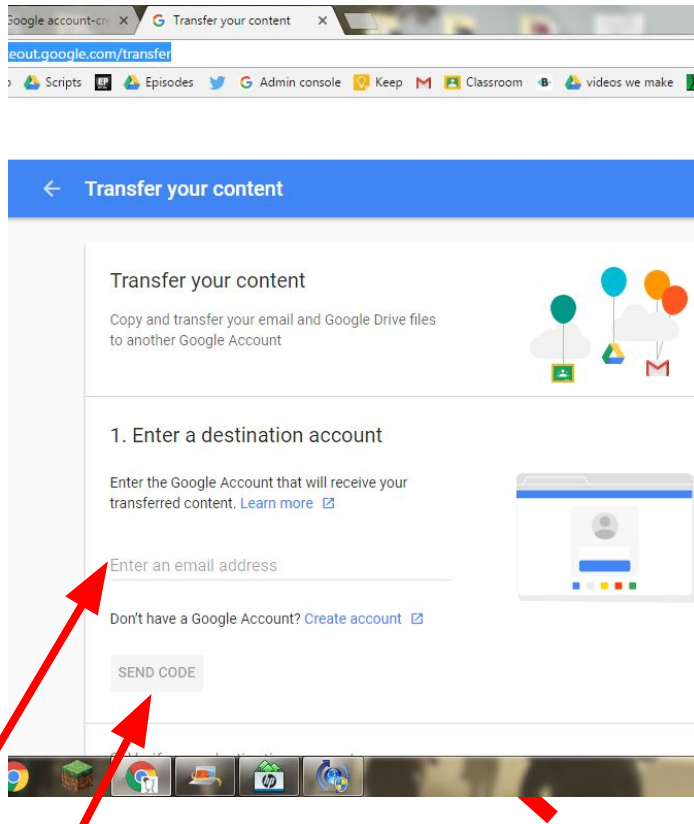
Google account-cr ×  Transfer your content ×

eout.google.com/transfer

Scripts  Episodes  Admin console  Keep  Classroom  videos we make

← Transfer your content

Transfer your content

Copy and transfer your email and Google Drive files to another Google Account

1. Enter a destination account

Enter the Google Account that will receive your transferred content. Learn more

Enter an email address

Don't have a Google Account? Create account

SEND CODE

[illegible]